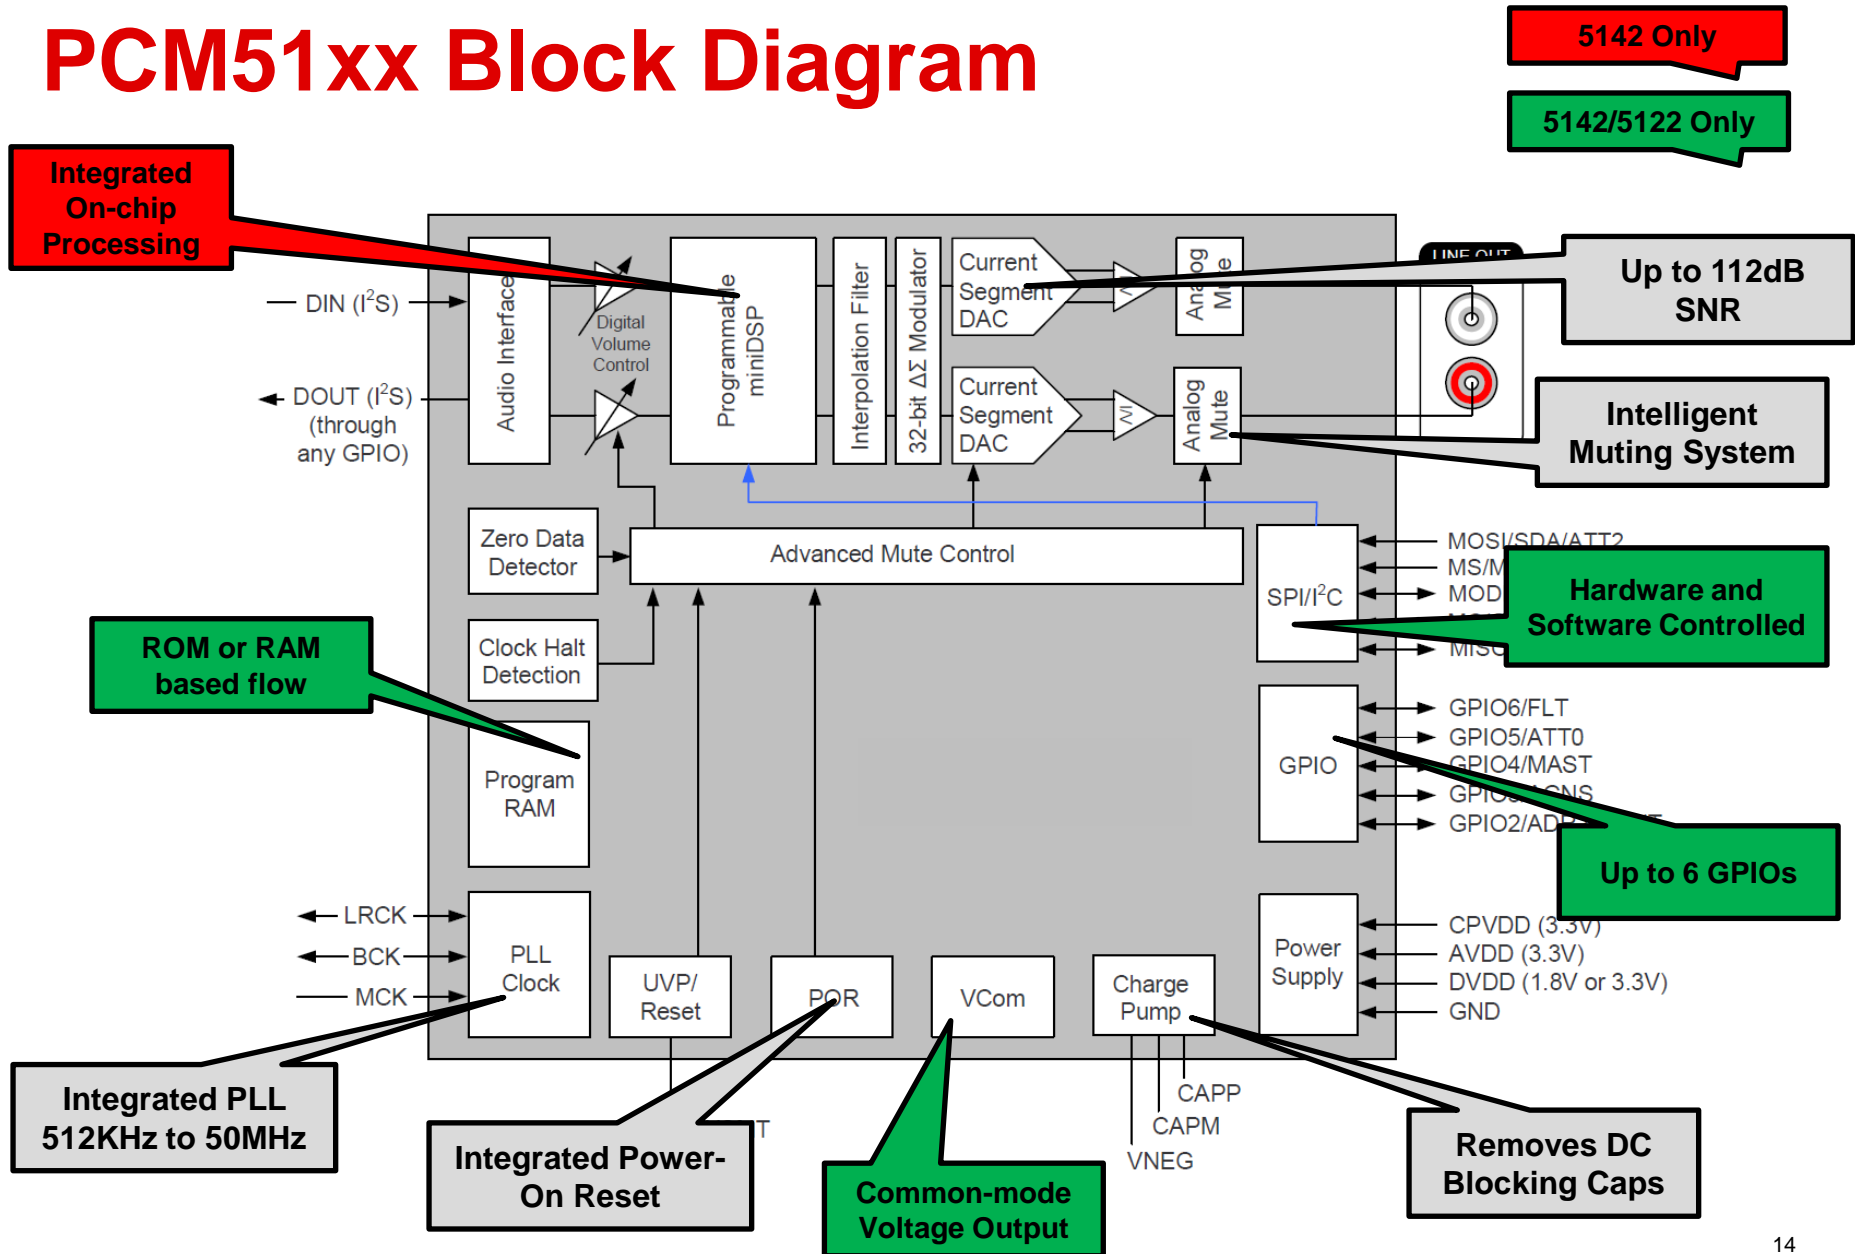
PCM51xx Block Diagram

5142 Only

5142/5122 Only

Integrated On-chip Processing

DIN ($I^2S$)

DOUT ($I^2S$) (through any GPIO)

Audio Interface

Digital Volume Control

Programmable miniDSP

Interpolation Filter

32-bit ΔΣ Modulator

Current Segment DAC

Current Segment DAC

Analog Mute

Analog Mute

LINE OUT

Up to 112dB SNR

Intelligent Muting System

Zero Data Detector

Advanced Mute Control

SPI/$I^2C$

MOSI/SDA/ATT2

MS/M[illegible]

MOD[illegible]

MISC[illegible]

Hardware and Software Controlled

Clock Halt Detection

ROM or RAM based flow

Program RAM

GPIO

GPIO6/FLT

GPIO5/ATT0

GPIO4/MAST

GPIO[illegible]

GPIO2/AD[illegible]

Up to 6 GPIOs

LRCK

BCK

MCK

PLL Clock

UVP/ Reset

POR

VCom

Charge Pump

Power Supply

CPVDD (3.3V)

AVDD (3.3V)

DVDD (1.8V or 3.3V)

GND

CAPP

CAPM

VNEG

Integrated PLL 512KHz to 50MHz

Integrated Power-On Reset

Common-mode Voltage Output

Removes DC Blocking Caps

14